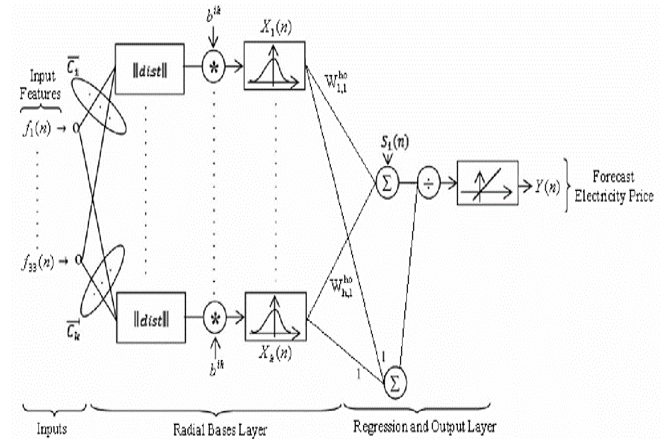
Input Features

$\overline{C_1}$

$f_1(n)$

$f_{33}(n)$

$\overline{C_k}$

$\|dist\|$

$\|dist\|$

$b^{ih}$

$b^{ih}$

*

*

$X_1(n)$

$X_k(n)$

$W^{ho}_{1,1}$

$W^{ho}_{h,1}$

$S_1(n)$

$\Sigma$

$\Sigma$

$\div$

1

1

$Y(n)$

Forecast Electricity Price

Inputs

Radial Bases Layer

Regression and Output Layer